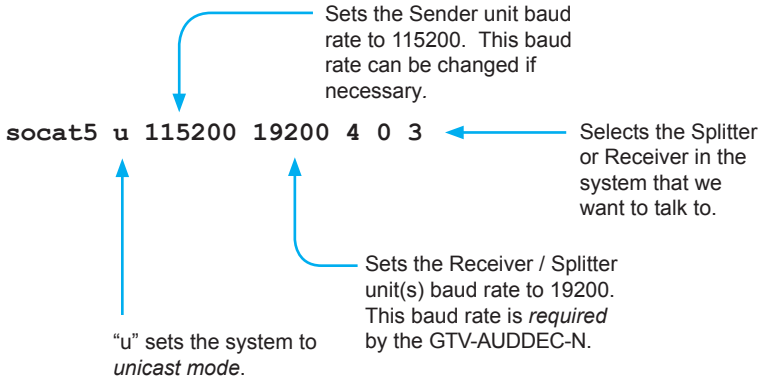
Sets the Sender unit baud rate to 115200. This baud rate can be changed if necessary.

socat5 u 115200 19200 4 0 3

Selects the Splitter or Receiver in the system that we want to talk to.

Sets the Receiver / Splitter unit(s) baud rate to 19200. This baud rate is *required* by the GTV-AUDDEC-N.

“u” sets the system to *unicast mode*.